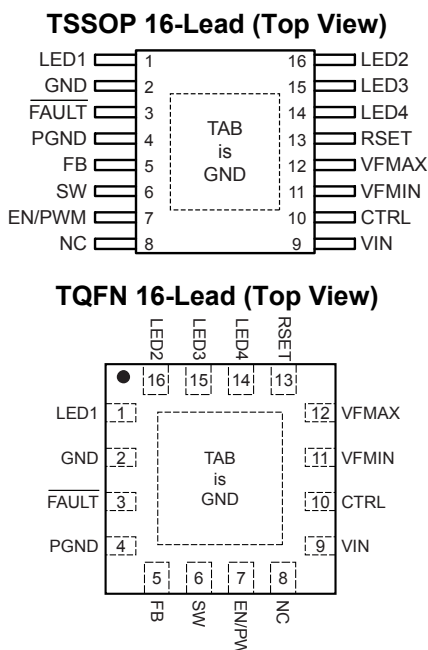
**TSSOP 16-Lead (Top View)**

LED1 1
GND 2
$\overline{\text{FAULT}}$ 3
PGND 4
FB 5
SW 6
EN/PWM 7
NC 8

16 LED2
15 LED3
14 LED4
13 RSET
12 VFMAX
11 VFMIN
10 CTRL
9 VIN

TAB is GND

**TQFN 16-Lead (Top View)**

LED2 LED3 LED4 RSET
16 15 14 13

LED1 1
GND 2
$\overline{\text{FAULT}}$ 3
PGND 4

12 VFMAX
11 VFMIN
10 CTRL
9 VIN

TAB is GND

5 6 7 8
FB SW EN/PM NC